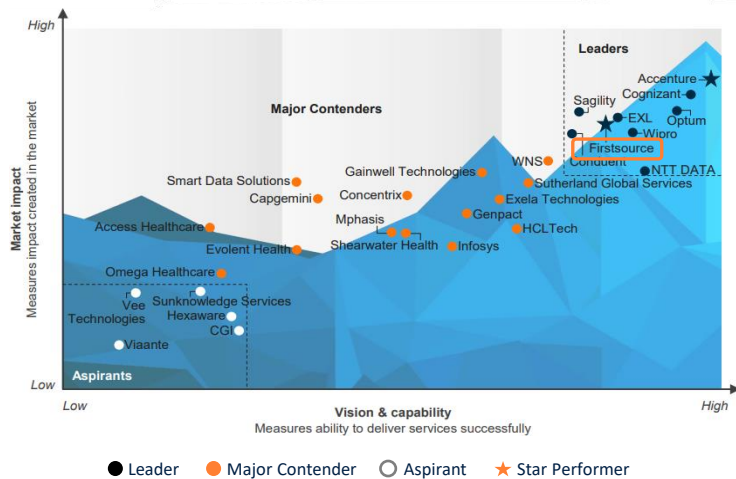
High

Market impact
Measures impact created in the market

Low

Leaders

Major Contenders

Aspirants

Accenture
Cognizant
Sagility
EXL
Optum
Wipro
Firstsource
Conduent
NTT DATA
WNS
Gainwell Technologies
Sutherland Global Services
Smart Data Solutions
Concentrix
Capgemini
Exela Technologies
Genpact
Access Healthcare
Mphasis
HCLTech
Shearwater Health
Infosys
Evolent Health
Omega Healthcare
Vee Technologies
Sunknowledge Services
Hexaware
CGI
Viaante

Low

Vision & capability
Measures ability to deliver services successfully

High

Leader
Major Contender
Aspirant
Star Performer